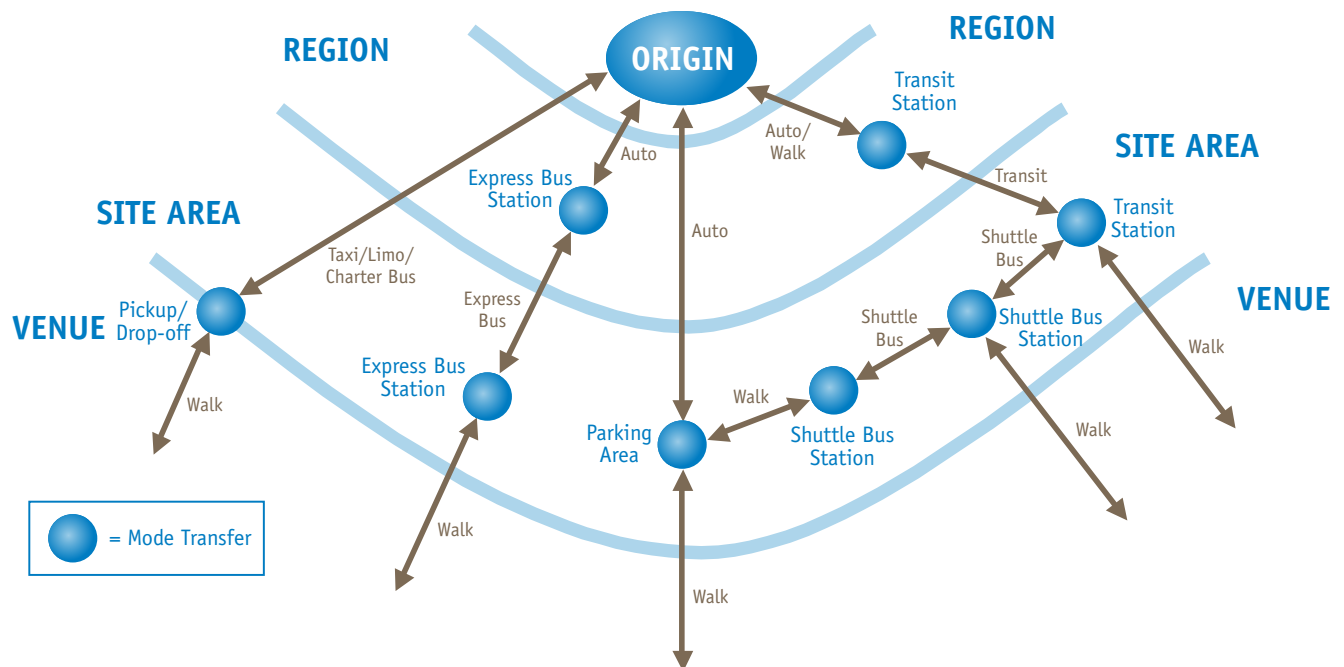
REGION

ORIGIN

REGION

Transit Station

Auto/ Walk

SITE AREA

Auto

Express Bus Station

Transit

SITE AREA

Transit Station

Auto

Shuttle Bus

Taxi/Limo/ Charter Bus

VENUE

Pickup/ Drop-off

Express Bus

Shuttle Bus

Shuttle Bus Station

VENUE

Walk

Express Bus Station

Walk

Walk

Parking Area

Shuttle Bus Station

Walk

Walk

= Mode Transfer

Walk

Walk